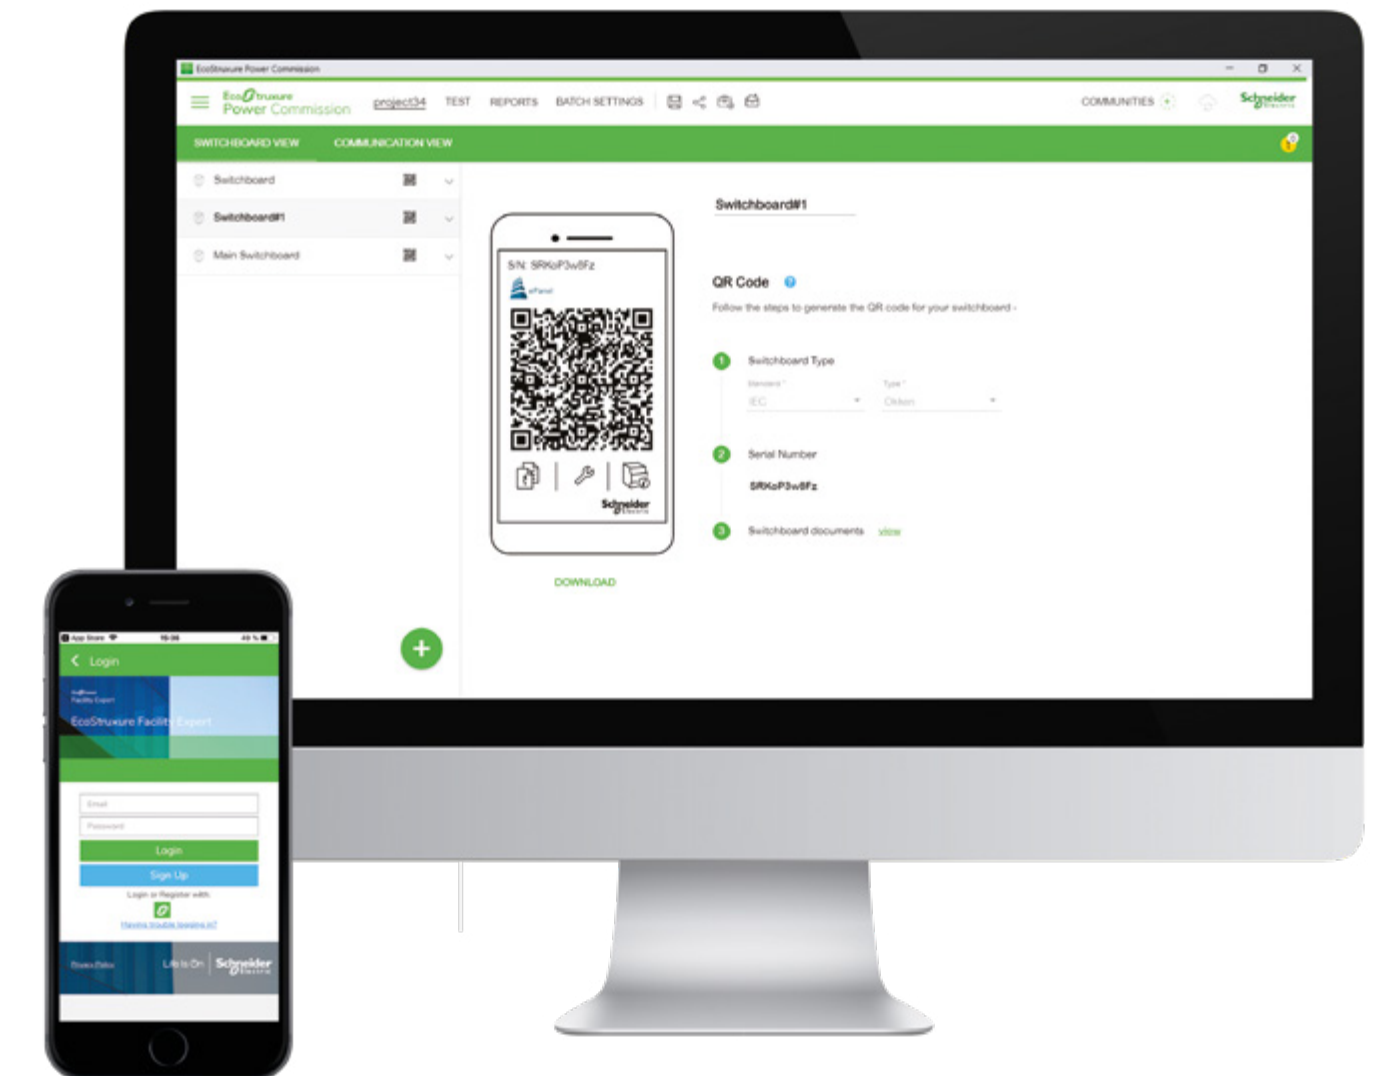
EcoStruxure Power Commission

EcoStruxure Power Commission project34 TEST REPORTS BATCH SETTINGS COMMUNITIES Schneider Electric

SWITCHBOARD VIEW COMMUNICATION VIEW

Switchboard
Switchboard#1
Main Switchboard

S/N: SRKoP3w8Fz
ePanel
Schneider Electric

DOWNLOAD

Switchboard#1

QR Code
Follow the steps to generate the QR code for your switchboard -

1 Switchboard Type
Standard * IEC
Type * Okken

2 Serial Number
SRKoP3w8Fz

3 Switchboard documents view

App Store 16:36 40 %
Login
EcoStruxure Facility Expert
EcoStruxure Facility Expert
Email
Password
Login
Sign Up
Login or Register with
Having trouble logging in?
Privacy Policy Life Is On Schneider Electric